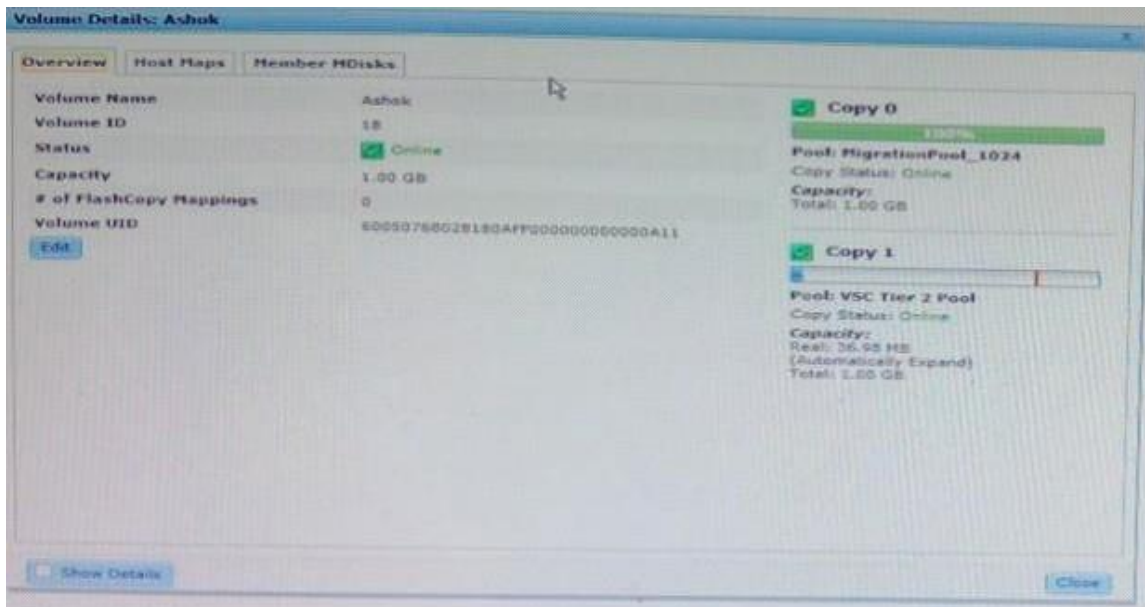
Volume Details: Ashok

Overview | Host Maps | Member MDisks

| | |
|---|---|
| Volume Name | Ashok |
| Volume ID | 18 |
| Status | Online |
| Capacity | 1.00 GB |
| # of FlashCopy Mappings | 0 |
| Volume UID | 60050768028180AFF000000000000A11 |

Edit

Copy 0
100%
Pool: MigrationPool_1024
Copy Status: Online
Capacity:
Total: 1.00 GB

Copy 1
Pool: VSC Tier 2 Pool
Copy Status: Online
Capacity:
Real: 36.98 MB
(Automatically Expand)
Total: 1.00 GB

Show Details

Close